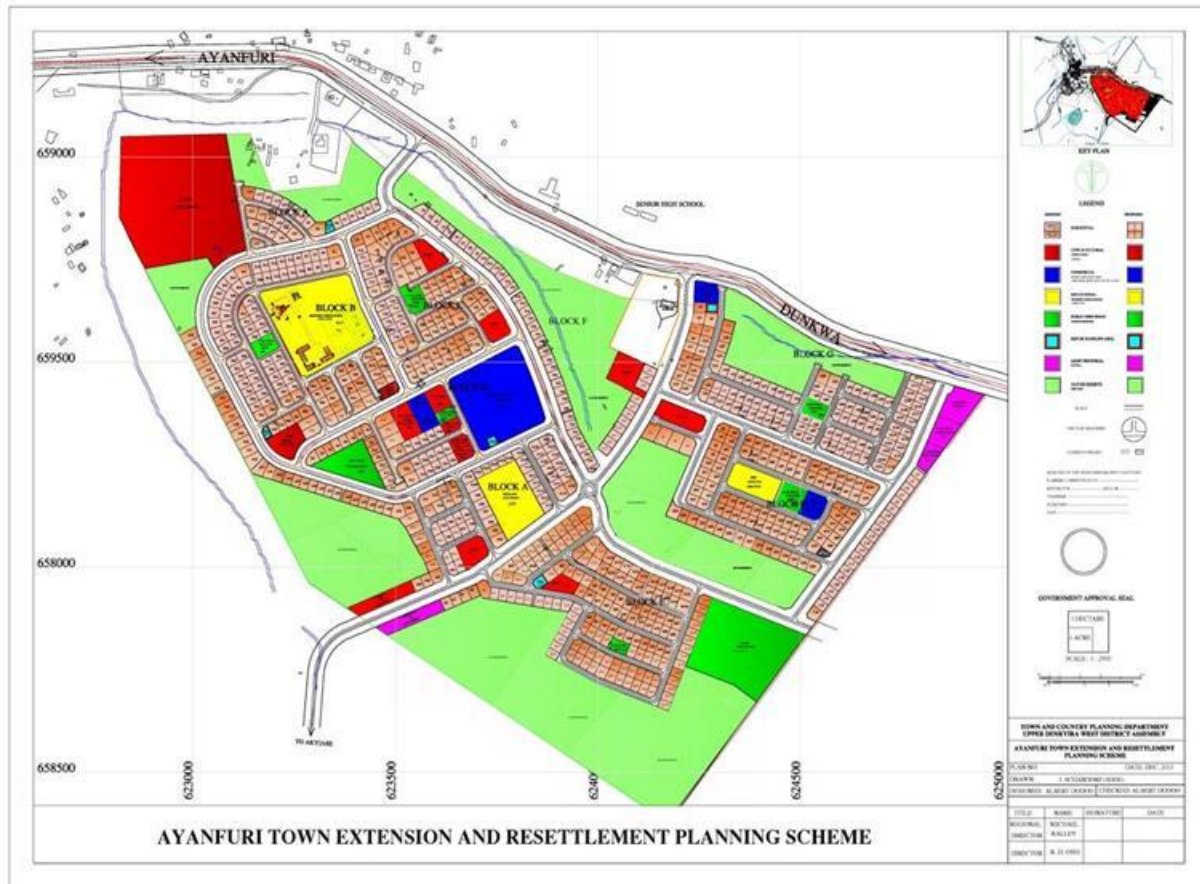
AYANFURI

659000

659500

658000

658500

623000

623500

6240

624500

625000

BLOCK B

BLOCK C

BLOCK D

BLOCK F

BLOCK A

BLOCK E

BLOCK G

SENIOR HIGH SCHOOL

DUNKWA

TO AKYIASE

KEY PLAN

LEGEND

GOVERNMENT APPROVAL SEAL

1 HECTARE

1 ACRE

SCALE - 1 : 2500

TOWN AND COUNTRY PLANNING DEPARTMENT
UPPER DENKYIRA WEST DISTRICT ASSEMBLY

AYANFURI TOWN EXTENSION AND RESETTLEMENT PLANNING SCHEME

PLAN NO. DATE: DEC, 2013

DRAWN: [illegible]

DESIGNED: ALBERT DODOO CHECKED: ALBERT DODOO

| TITLE | NAME | SIGNATURE | DATE |
|---|---|---|---|
| REGIONAL DIRECTOR | MICHAEL KALLEY | | |
| DIRECTOR | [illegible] | | |

AYANFURI TOWN EXTENSION AND RESETTLEMENT PLANNING SCHEME